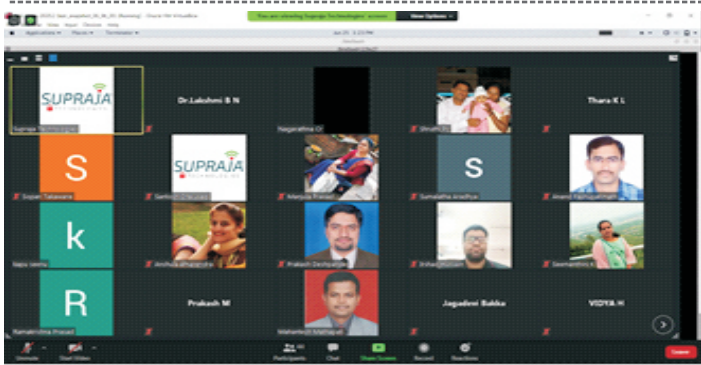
You are viewing Supraja Technologies' screen View Options

SUPRAJA

Dr.Lakshmi B N

Nagarathna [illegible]

Thara K L

S

SUPRAJA

S

k

R

Prakash M

Jagadevi Bakka

VIDYA H

Unmute Start Video Participants Chat Share Screen Record Reactions Leave